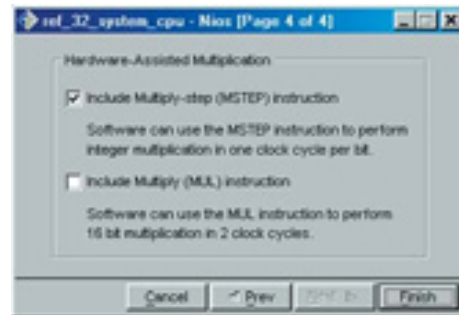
ref_32_system_cpu - Nios [Page 4 of 4]

Hardware-Assisted Multiplication

Include Multiply-step (MSTEP) instruction

Software can use the MSTEP instruction to perform integer multiplication in one clock cycle per bit.

Include Multiply (MUL) instruction

Software can use the MUL instruction to perform 16 bit multiplication in 2 clock cycles.

Cancel
< Prev
Next >
Finish